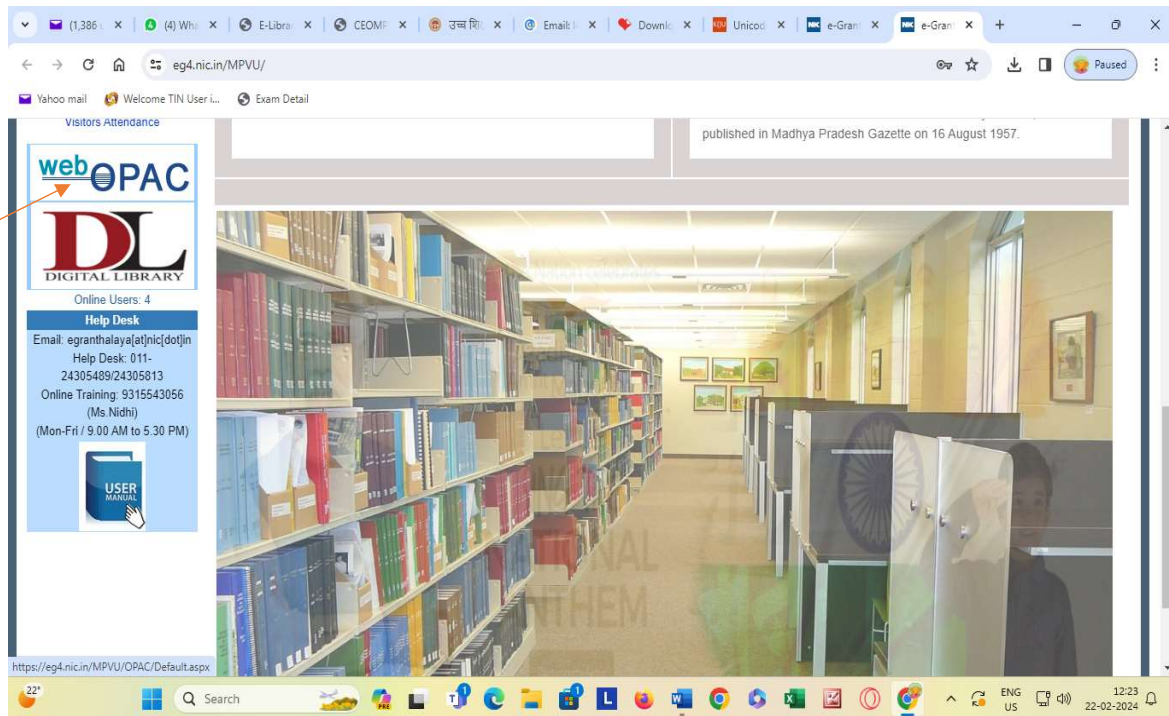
(1,386 ✕ | (4) Wha ✕ | E-Libra ✕ | CEOMF ✕ | उच्च शि ✕ | Email ✕ | Downlo ✕ | Unicod ✕ | e-Grant ✕ | e-Grant ✕ | +

eg4.nic.in/MPVU/

Paused

Yahoo mail | Welcome TIN User i... | Exam Detail

Visitors Attendance

published in Madhya Pradesh Gazette on 16 August 1957.

web OPAC

DL
DIGITAL LIBRARY

Online Users: 4

Help Desk

Email: egranthalaya[at]nic[dot]in
Help Desk: 011-24305489/24305813
Online Training: 9315543056 (Ms.Nidhi)
(Mon-Fri / 9.00 AM to 5.30 PM)

USER MANUAL

NATIONAL ANTHEM

https://eg4.nic.in/MPVU/OPAC/Default.aspx

22°

Search

ENG US

12:23
22-02-2024